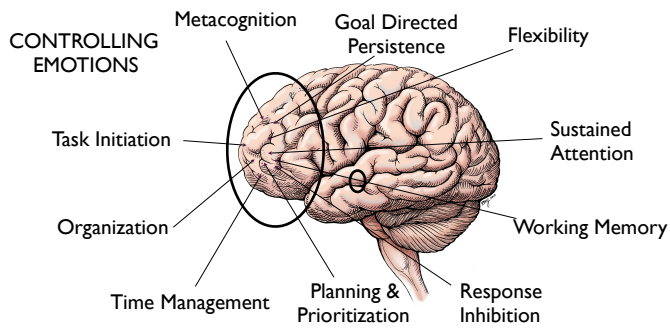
CONTROLLING EMOTIONS

Metacognition

Goal Directed Persistence

Flexibility

Task Initiation

Sustained Attention

Organization

Working Memory

Time Management

Planning & Prioritization

Response Inhibition